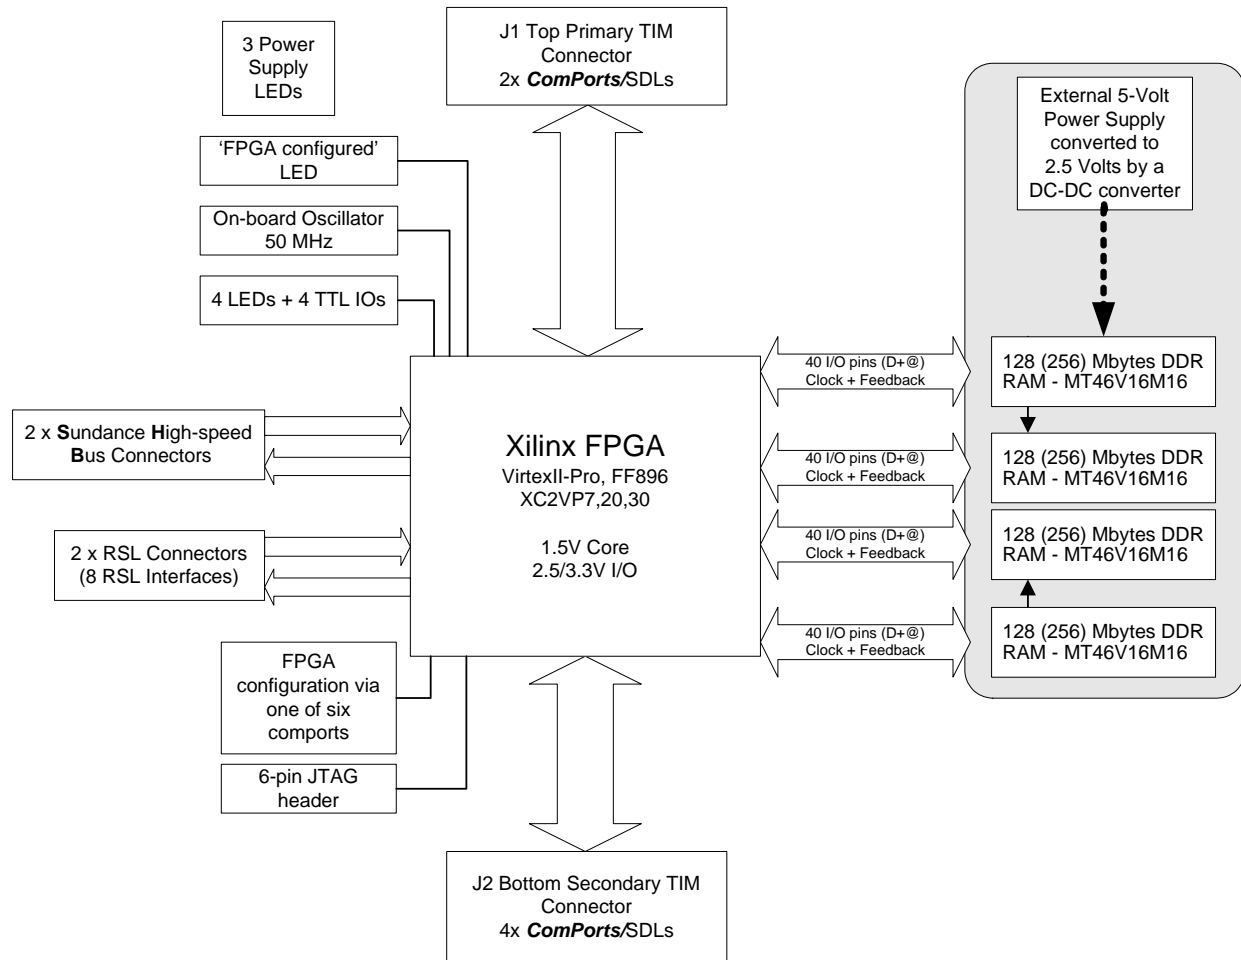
3 Power Supply LEDs

J1 Top Primary TIM Connector
2x ComPorts/SDLs

External 5-Volt Power Supply converted to 2.5 Volts by a DC-DC converter

'FPGA configured' LED

On-board Oscillator 50 MHz

4 LEDs + 4 TTL IOs

40 I/O pins (D+@)
Clock + Feedback

128 (256) Mbytes DDR RAM - MT46V16M16

2 x Sundance High-speed Bus Connectors

Xilinx FPGA
VirtexII-Pro, FF896
XC2VP7,20,30

1.5V Core
2.5/3.3V I/O

40 I/O pins (D+@)
Clock + Feedback

128 (256) Mbytes DDR RAM - MT46V16M16

40 I/O pins (D+@)
Clock + Feedback

128 (256) Mbytes DDR RAM - MT46V16M16

2 x RSL Connectors (8 RSL Interfaces)

40 I/O pins (D+@)
Clock + Feedback

128 (256) Mbytes DDR RAM - MT46V16M16

FPGA configuration via one of six comports

6-pin JTAG header

J2 Bottom Secondary TIM Connector
4x ComPorts/SDLs